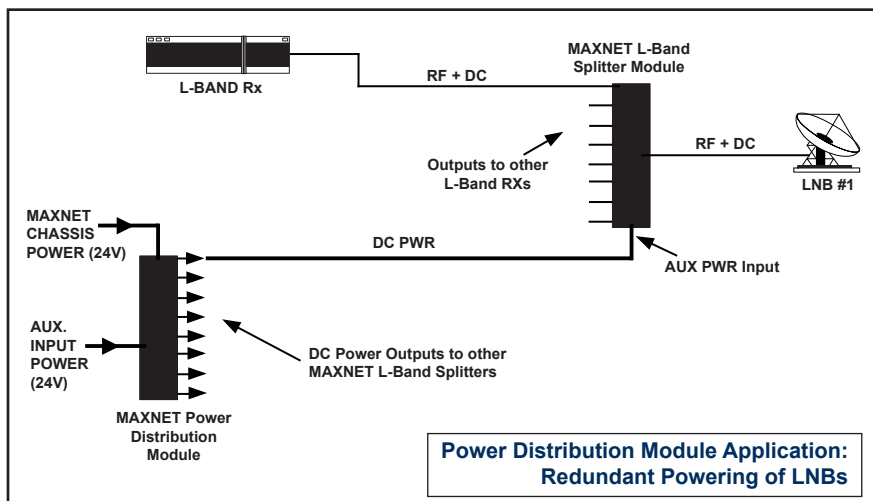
L-BAND Rx

RF + DC

MAXNET L-Band Splitter Module

RF + DC

LNB #1

Outputs to other L-Band RXs

MAXNET CHASSIS POWER (24V)

DC PWR

AUX PWR Input

AUX. INPUT POWER (24V)

DC Power Outputs to other MAXNET L-Band Splitters

MAXNET Power Distribution Module

Power Distribution Module Application: Redundant Powering of LNBs